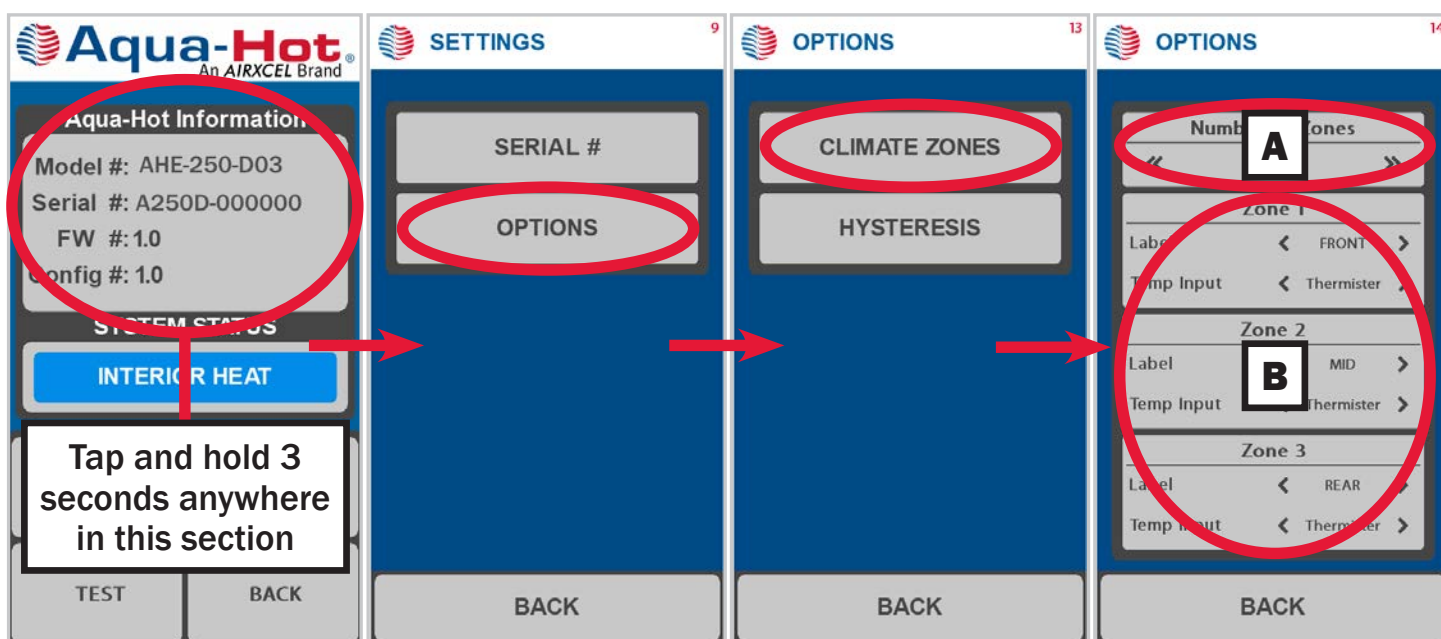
Aqua-Hot®
An AIRXCEL Brand

Aqua-Hot Information
Model #: AHE-250-D03
Serial #: A250D-000000
FW #: 1.0
Config #: 1.0

SYSTEM STATUS
INTERIOR HEAT

Tap and hold 3 seconds anywhere in this section

TEST
BACK

SETTINGS
9
SERIAL #
OPTIONS
BACK

OPTIONS
13
CLIMATE ZONES
HYSTERESIS
BACK

OPTIONS
14
Numb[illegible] Zones
«
»
A
Zone 1
Label ‹ FRONT ›
T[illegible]mp Input ‹ Thermister ›
Zone 2
Label MID ›
B
Temp Input Thermister ›
Zone 3
La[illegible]el ‹ REAR
Temp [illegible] ‹ Therm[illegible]er ›
BACK